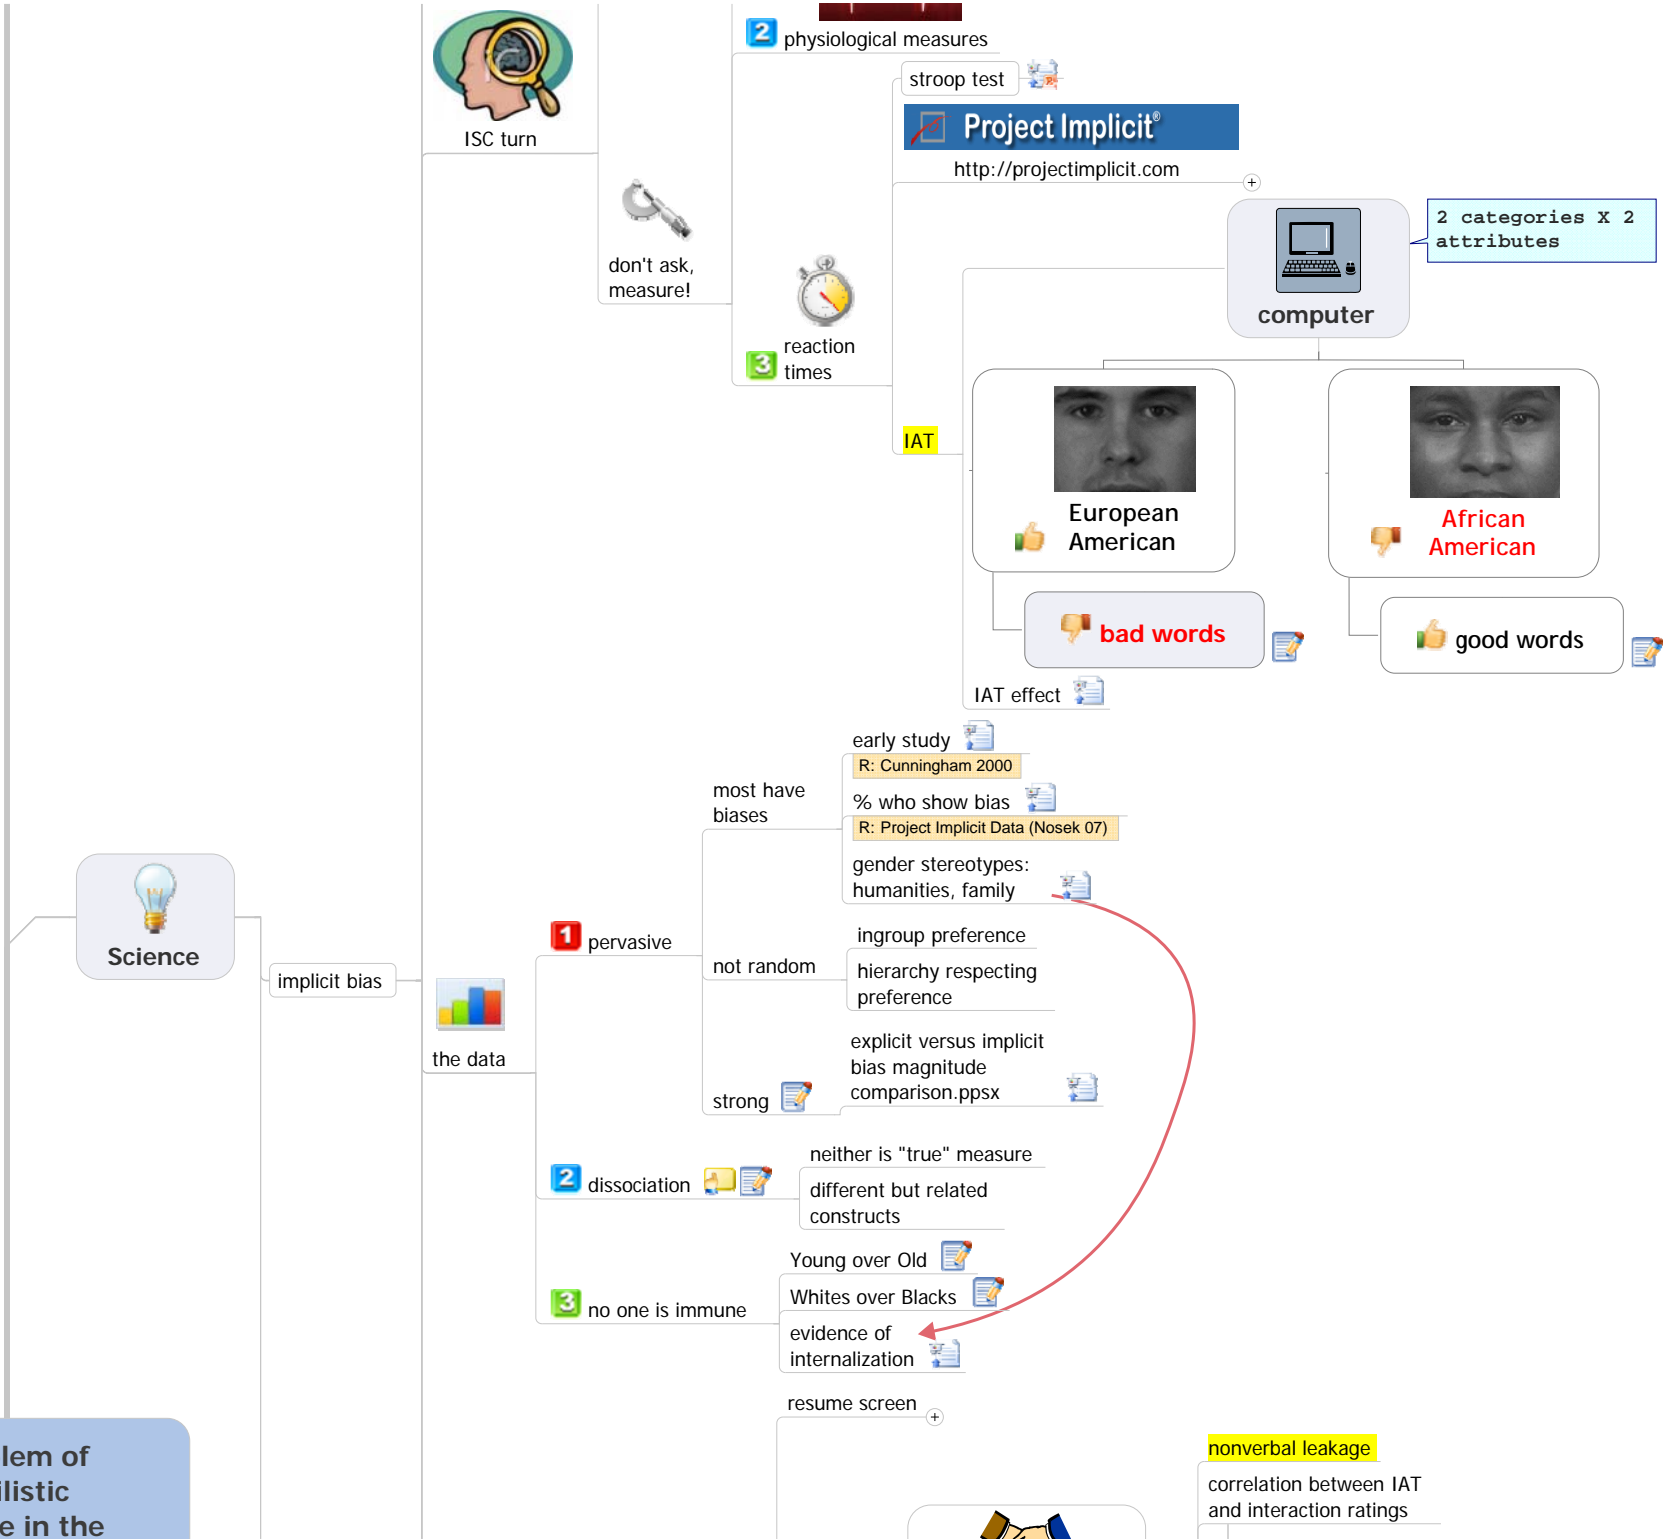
ISC turn

2 physiological measures

stroop test

Project Implicit®

http://projectimplicit.com

2 categories X 2 attributes

computer

don't ask, measure!

3 reaction times

IAT

European American

African American

bad words

good words

IAT effect

early study

R: Cunningham 2000

most have biases

% who show bias

R: Project Implicit Data (Nosek 07)

gender stereotypes: humanities, family

Science

implicit bias

1 pervasive

not random

ingroup preference

hierarchy respecting preference

the data

explicit versus implicit bias magnitude comparison.ppsx

strong

neither is "true" measure

2 dissociation

different but related constructs

Young over Old

3 no one is immune

Whites over Blacks

evidence of internalization

resume screen

nonverbal leakage

correlation between IAT and interaction ratings

lem of
listic
e in the